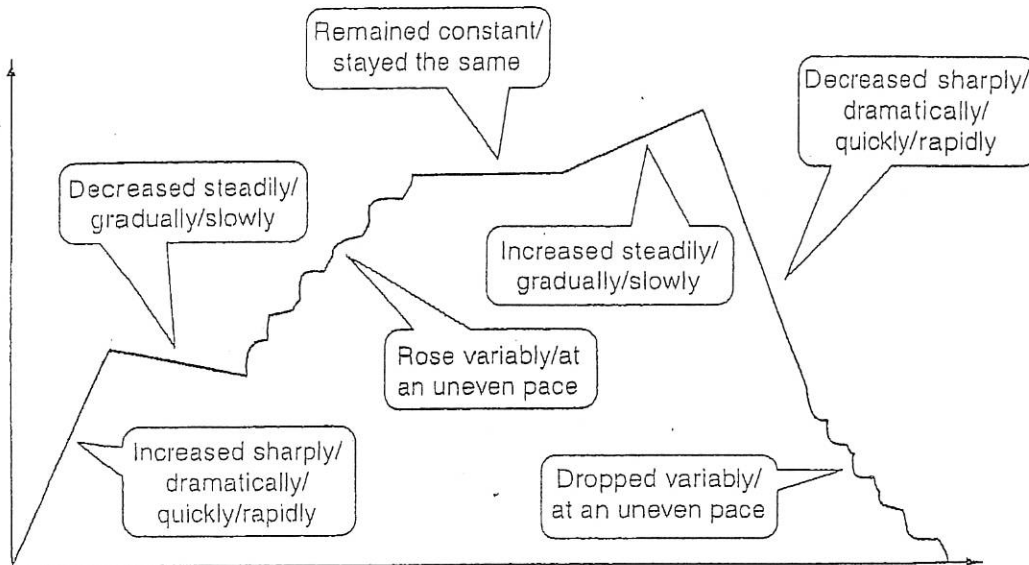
Remained constant/ stayed the same

Decreased sharply/ dramatically/ quickly/rapidly

Decreased steadily/ gradually/slowly

Increased steadily/ gradually/slowly

Rose variably/at an uneven pace

Increased sharply/ dramatically/ quickly/rapidly

Dropped variably/ at an uneven pace